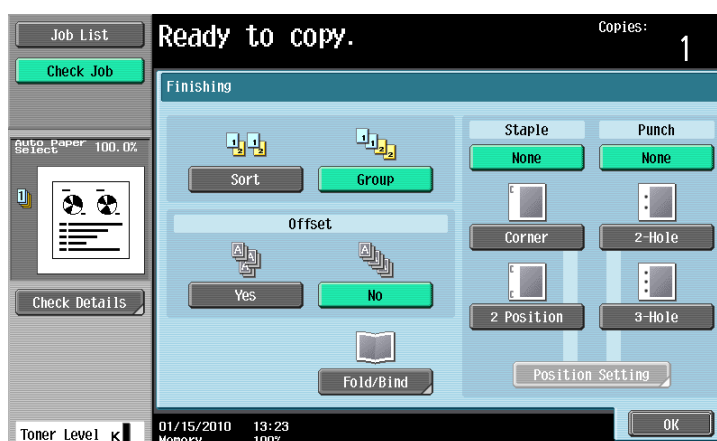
Job List
Check Job
Ready to copy.
Copies:
1
Finishing
Auto Paper Select 100.0%
Check Details
Sort
Group
Offset
Yes
No
Fold/Bind
Staple
None
Corner
2 Position
Punch
None
2-Hole
3-Hole
Position Setting
OK
Toner Level K
01/15/2010 13:23
Memory 100%